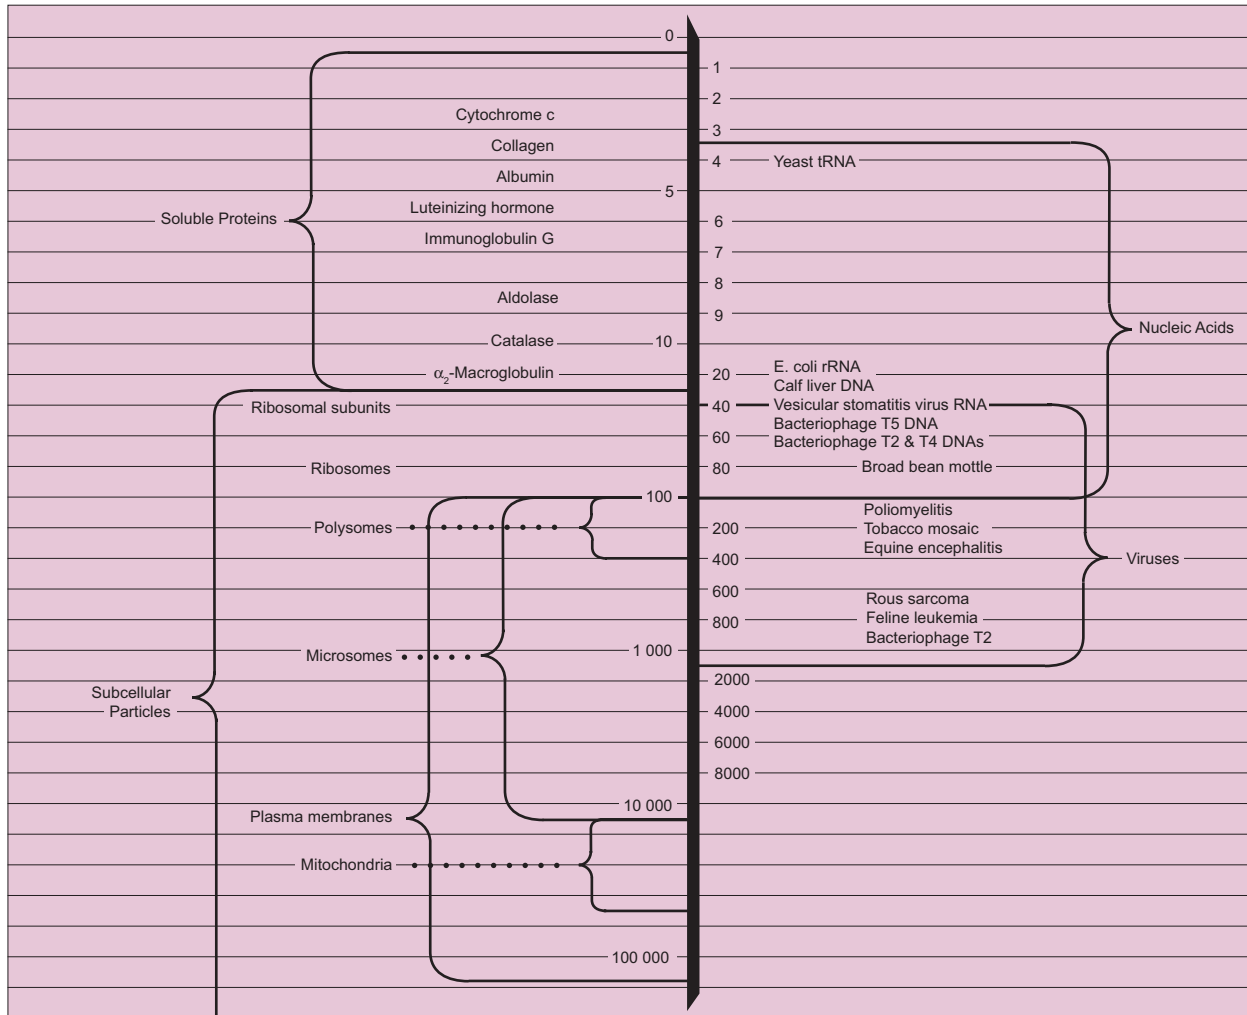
0
1
2
Cytochrome c
3
Collagen
4
Yeast tRNA
Albumin
5
Soluble Proteins
Luteinizing hormone
6
Immunoglobulin G
7
8
Aldolase
9
Nucleic Acids
Catalase
10
$\alpha_2$-Macroglobulin
20
E. coli rRNA
Calf liver DNA
Ribosomal subunits
40
Vesicular stomatitis virus RNA
Bacteriophage T5 DNA
60
Bacteriophage T2 & T4 DNAs
Ribosomes
80
Broad bean mottle
100
Poliomyelitis
Polysomes
200
Tobacco mosaic
Equine encephalitis
400
Viruses
600
Rous sarcoma
800
Feline leukemia
Bacteriophage T2
Microsomes
1 000
2000
Subcellular Particles
4000
6000
8000
10 000
Plasma membranes
Mitochondria
100 000